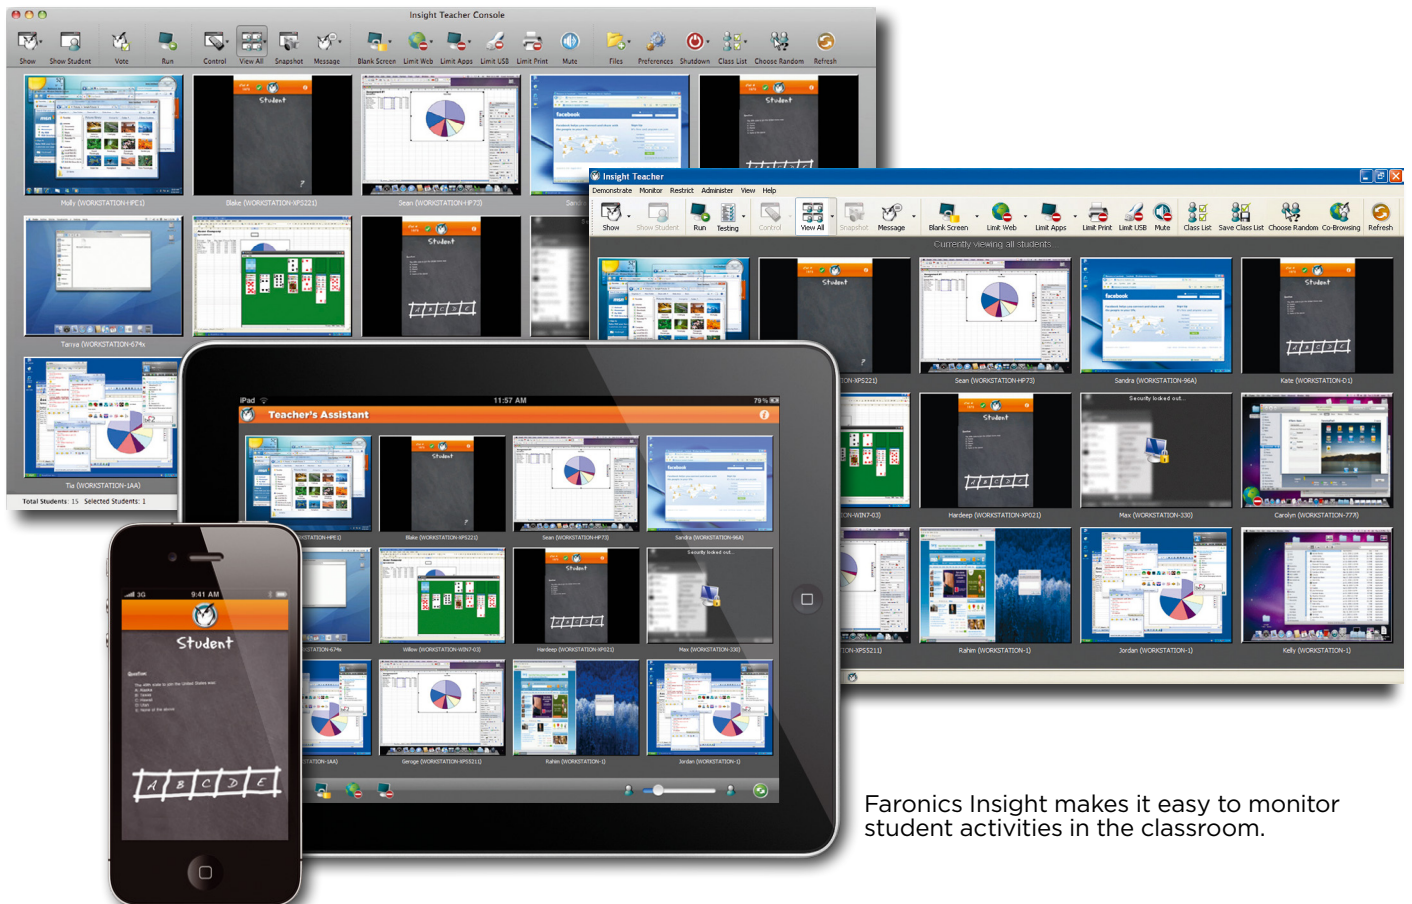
Insight Teacher Console

Show Show Student Vote Run Control View All Snapshot Message Blank Screen Limit Web Limit Apps Limit USB Limit Print Mute Files Preferences Shutdown Class List Choose Random Refresh

Student

Molly (WORKSTATION-HPE1) Blake (WORKSTATION-XPS221) Sean (WORKSTATION-HP73)

Tanya (WORKSTATION-674x)

Tia (WORKSTATION-1AA)

Total Students: 15 Selected Students: 1

Insight Teacher

Demonstrate Monitor Restrict Administer View Help

Show Show Student Run Testing Control View All Snapshot Message Blank Screen Limit Web Limit Apps Limit Print Limit USB Mute Class List Save Class List Choose Random Co-Browsing Refresh

Currently viewing all students

Sean (WORKSTATION-HP73) Sandra (WORKSTATION-96A) Kate (WORKSTATION-D1)

Security locked out...

Hardeep (WORKSTATION-XP021) Max (WORKSTATION-330) Carolyn (WORKSTATION-777)

Rahim (WORKSTATION-1) Jordan (WORKSTATION-1) Kelly (WORKSTATION-1)

iPad 11:57 AM 79%

Teacher's Assistant

Blake (WORKSTATION-XPS221) Sean (WORKSTATION-HP73) Sandra (WORKSTATION-96A)

Willow (WORKSTATION-WIN7-03) Hardeep (WORKSTATION-XP021) Max (WORKSTATION-330)

Geroge (WORKSTATION-XPS5211) Rahim (WORKSTATION-1) Jordan (WORKSTATION-1)

3G 9:41 AM

Student

A B C D E

Faronics Insight makes it easy to monitor student activities in the classroom.